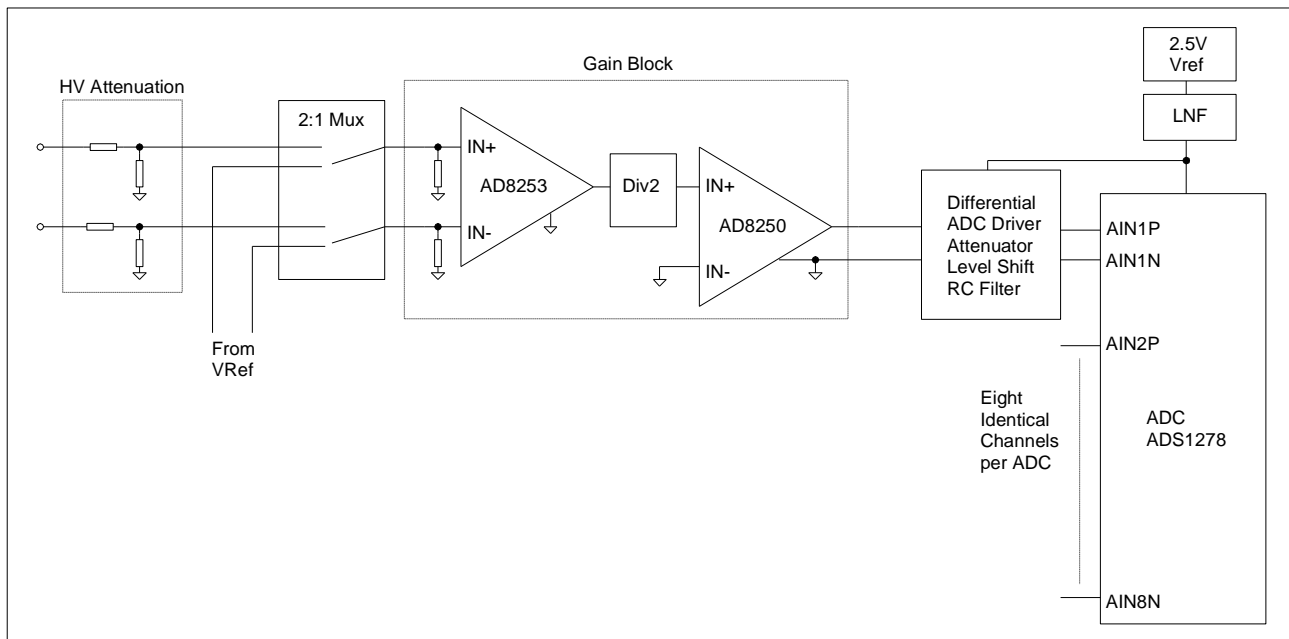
HV Attenuation

2:1 Mux

From VRef

Gain Block

IN+

IN-

AD8253

Div2

IN+

IN-

AD8250

2.5V Vref

LNF

Differential ADC Driver Attenuator Level Shift RC Filter

AIN1P

AIN1N

AIN2P

Eight Identical Channels per ADC

ADC ADS1278

AIN8N